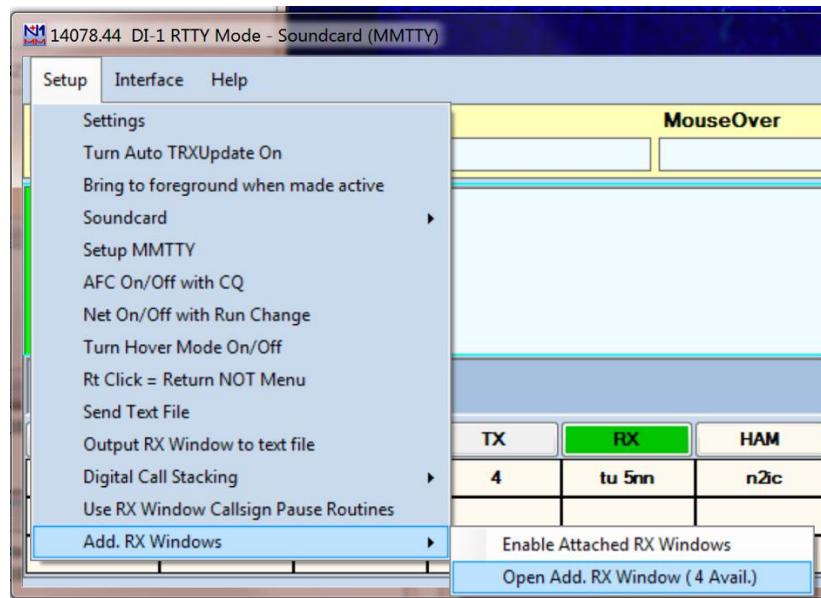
14078.44 DI-1 RTTY Mode - Soundcard (MMTTY)

Setup Interface Help

Settings
Turn Auto TRXUpdate On
Bring to foreground when made active
Soundcard
Setup MMTTY
AFC On/Off with CQ
Net On/Off with Run Change
Turn Hover Mode On/Off
Rt Click = Return NOT Menu
Send Text File
Output RX Window to text file
Digital Call Stacking
Use RX Window Callsign Pause Routines
Add. RX Windows

MouseOver

TX RX HAM
4 tu 5nn n2ic

Enable Attached RX Windows
Open Add. RX Window ( 4 Avail.)